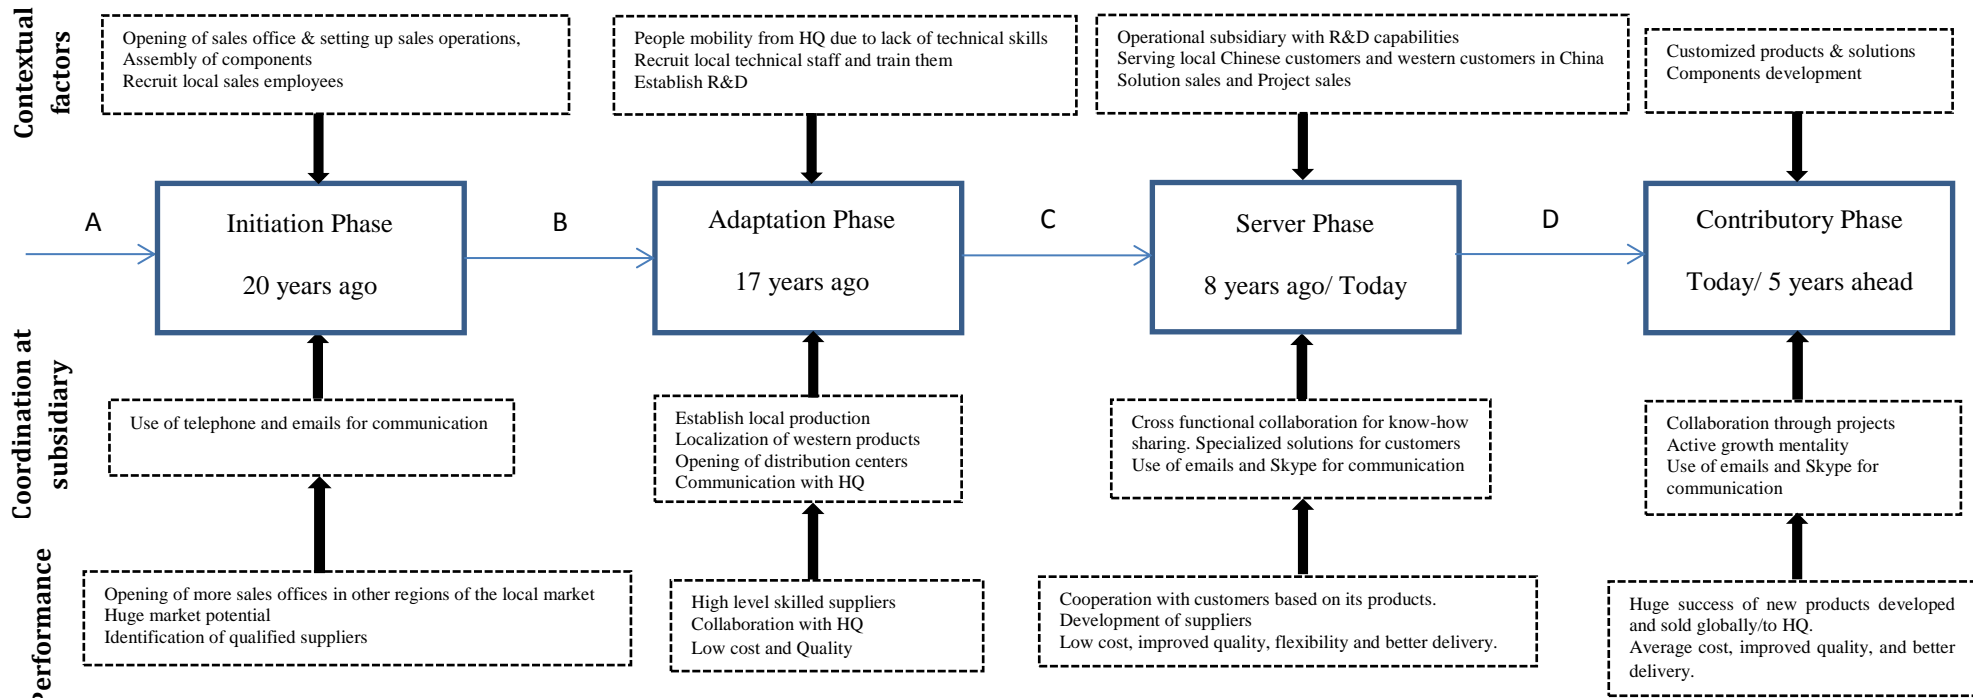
Contextual factors

Opening of sales office & setting up sales operations,
Assembly of components
Recruit local sales employees

People mobility from HQ due to lack of technical skills
Recruit local technical staff and train them
Establish R&D

Operational subsidiary with R&D capabilities
Serving local Chinese customers and western customers in China
Solution sales and Project sales

Customized products & solutions
Components development

A

Initiation Phase

20 years ago

B

Adaptation Phase

17 years ago

C

Server Phase

8 years ago/ Today

D

Contributory Phase

Today/ 5 years ahead

Coordination at subsidiary

Use of telephone and emails for communication

Establish local production
Localization of western products
Opening of distribution centers
Communication with HQ

Cross functional collaboration for know-how sharing. Specialized solutions for customers
Use of emails and Skype for communication

Collaboration through projects
Active growth mentality
Use of emails and Skype for communication

Performance

Opening of more sales offices in other regions of the local market
Huge market potential
Identification of qualified suppliers

High level skilled suppliers
Collaboration with HQ
Low cost and Quality

Cooperation with customers based on its products.
Development of suppliers
Low cost, improved quality, flexibility and better delivery.

Huge success of new products developed and sold globally/to HQ.
Average cost, improved quality, and better delivery.